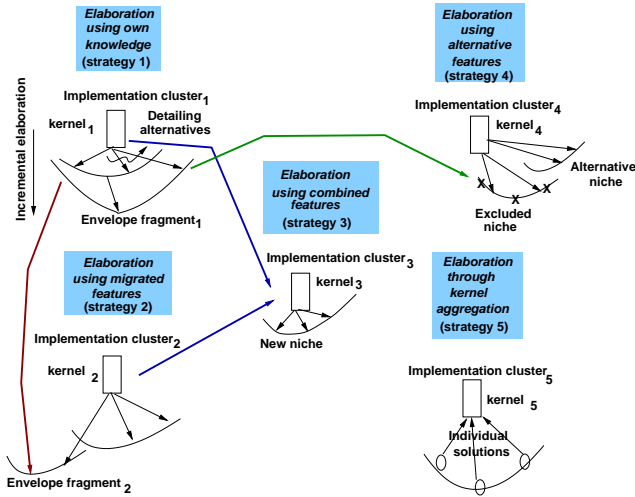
Elaboration using own knowledge (strategy 1)

Elaboration using alternative features (strategy 4)

Implementation cluster$_1$

kernel$_1$

Detailing alternatives

Incremental elaboration

Envelope fragment$_1$

Implementation cluster$_4$

kernel$_4$

Alternative niche

X X X

Excluded niche

Elaboration using combined features (strategy 3)

Elaboration using migrated features (strategy 2)

Implementation cluster$_3$

kernel$_3$

New niche

Elaboration through kernel aggregation (strategy 5)

Implementation cluster$_2$

kernel $_2$

Implementation cluster$_5$

kernel $_5$

Individual solutions

Envelope fragment $_2$